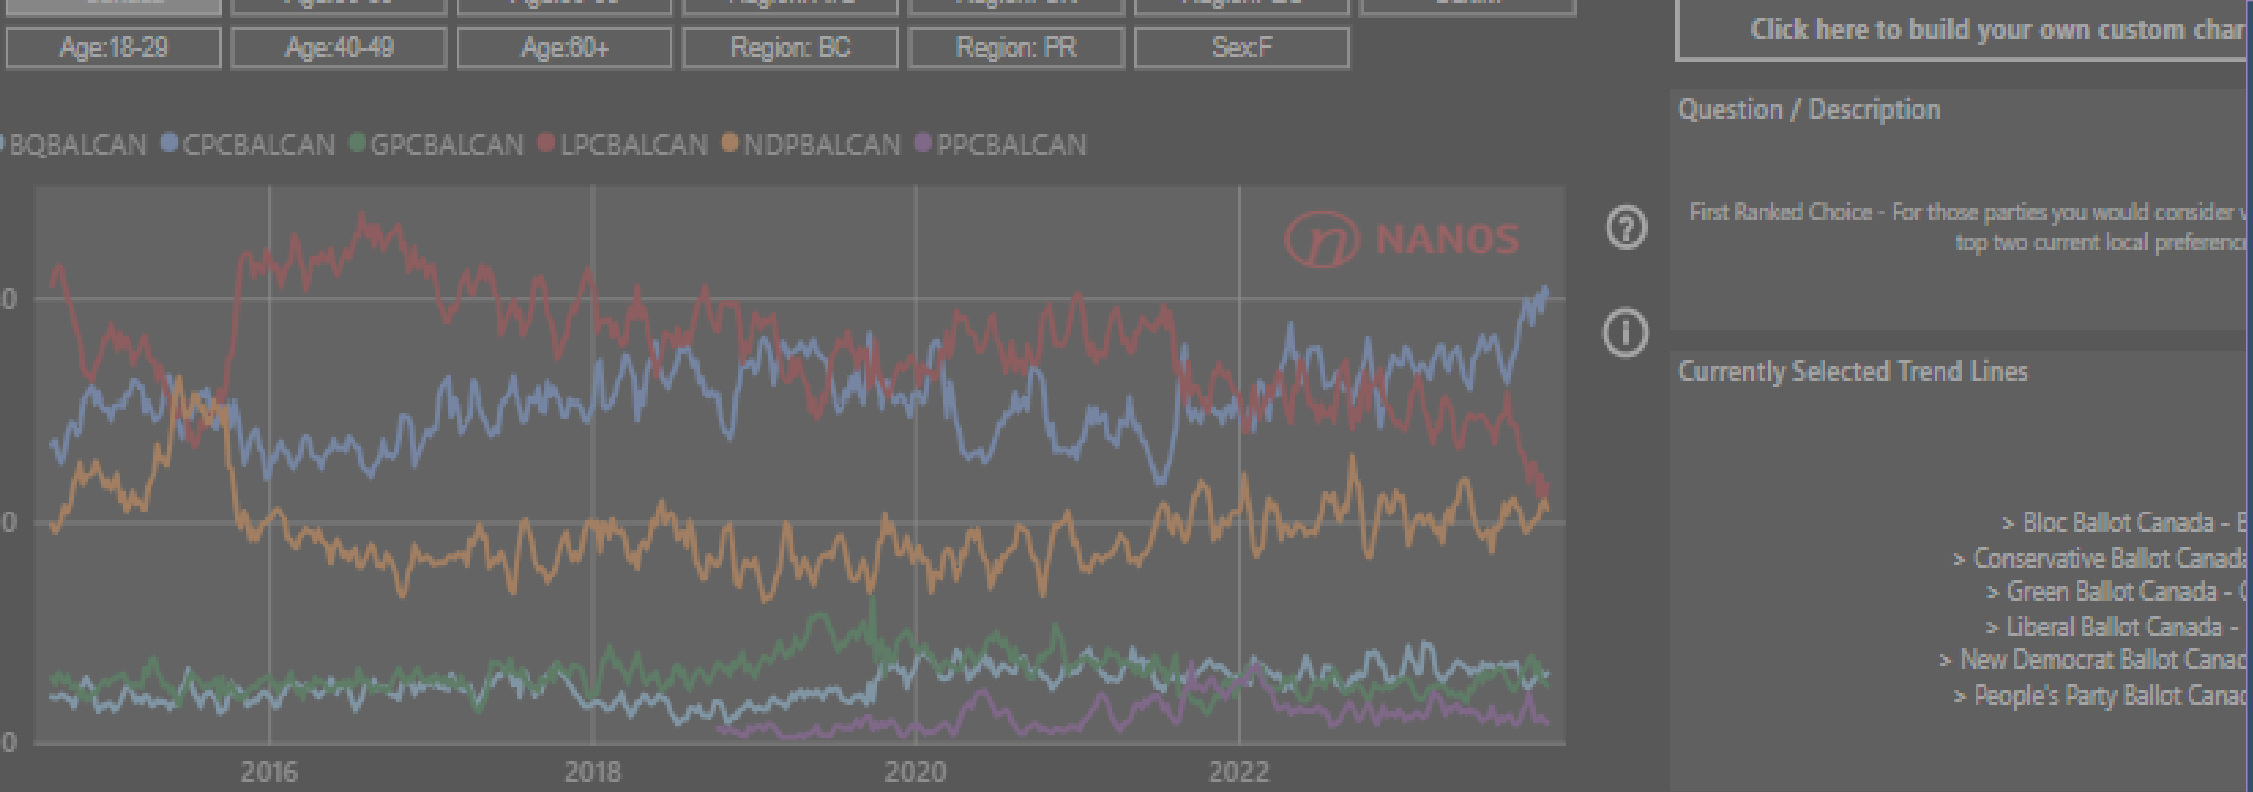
Age:18-29 Age:40-49 Age:60+ Region: BC Region: PR Sex:F

Click here to build your own custom char

Question / Description

First Ranked Choice - For those parties you would consider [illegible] top two current local preferenc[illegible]

Currently Selected Trend Lines

> Bloc Ballot Canada - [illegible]
> Conservative Ballot Canad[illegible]
> Green Ballot Canada - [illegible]
> Liberal Ballot Canada - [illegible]
> New Democrat Ballot Canad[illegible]
> People's Party Ballot Canad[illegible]

BQBALCAN CPCBALCAN GPCBALCAN LPCBALCAN NDPBALCAN PPCBALCAN

NANOS

0
0
0

2016 2018 2020 2022